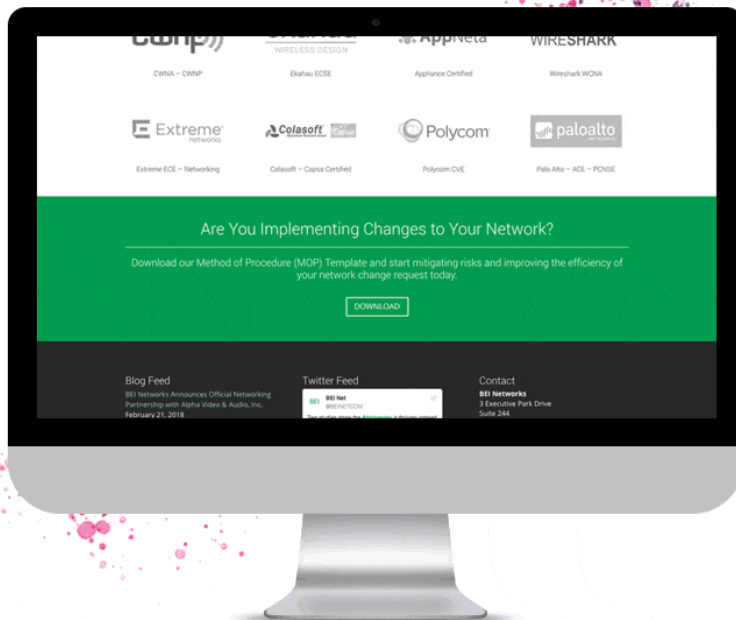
cwnp

WIRELESS DESIGN

AppNeta

WIRESHARK

CWNA – CWNP

Ekahau ECSE

Appliance Certified

Wireshark WCNA

Extreme networks

Colasoft

Polycom

paloalto

Extreme ECE – Networking

Colasoft – Capsa Certified

Polycom CVE

Palo Alto – ACE – PCNSE

Are You Implementing Changes to Your Network?

Download our Method of Procedure (MOP) Template and start mitigating risks and improving the efficiency of your network change request today.

DOWNLOAD

Blog Feed

BEI Networks Announces Official Networking Partnership with Alpha Video & Audio, Inc.

February 21, 2018

Twitter Feed

BEI Net

@BEINETCOM

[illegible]

Contact

BEI Networks

3 Executive Park Drive

Suite 244